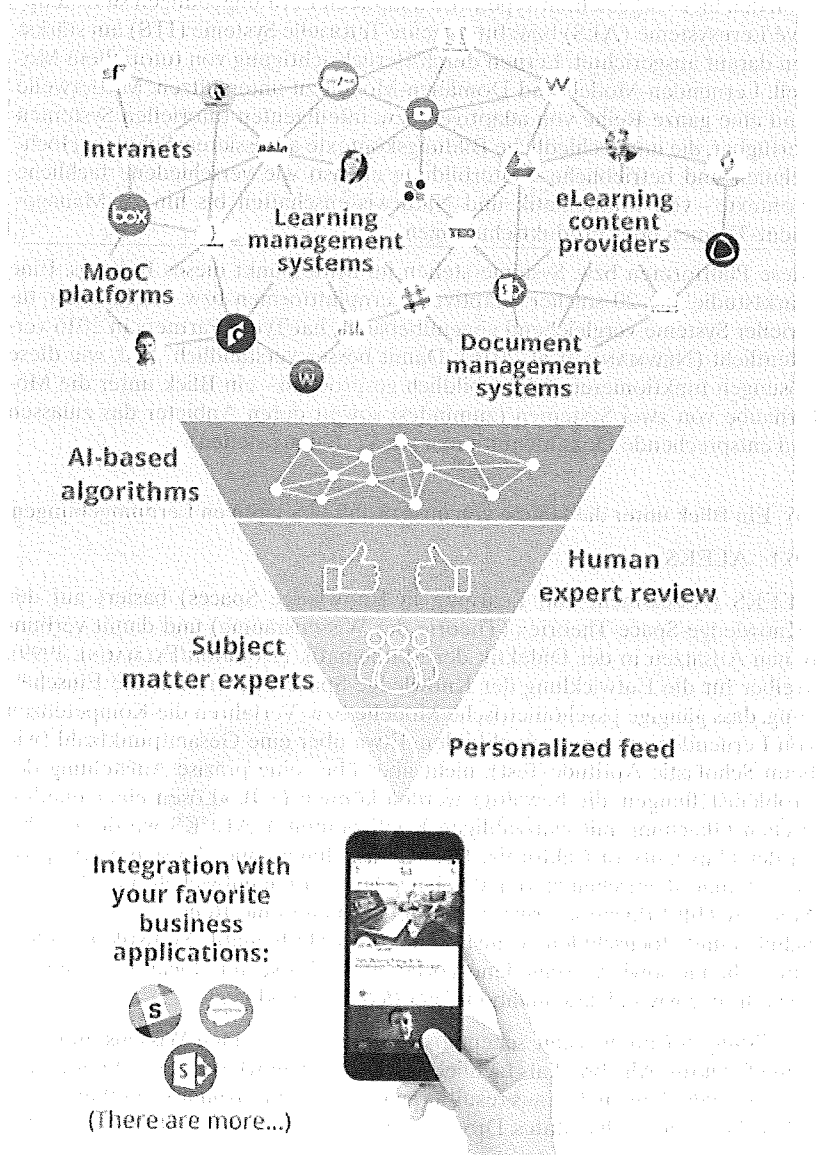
Intranets

Learning management systems

eLearning content providers

MooC platforms

Document management systems

AI-based algorithms

Human expert review

Subject matter experts

Personalized feed

Integration with your favorite business applications:

(There are more...)